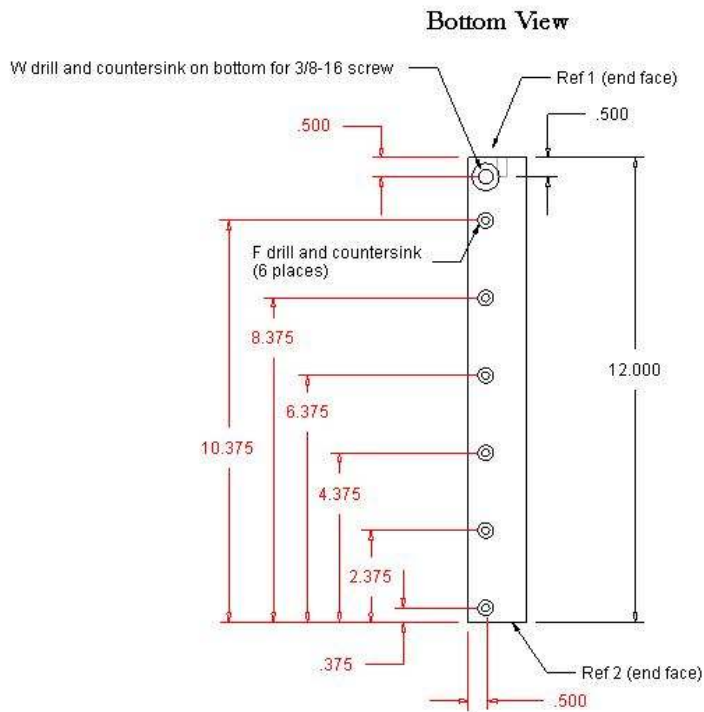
Bottom View

W drill and countersink on bottom for 3/8-16 screw

Ref 1 (end face)

.500

.500

F drill and countersink (6 places)

8.375

6.375

10.375

12.000

4.375

2.375

.375

Ref 2 (end face)

.500